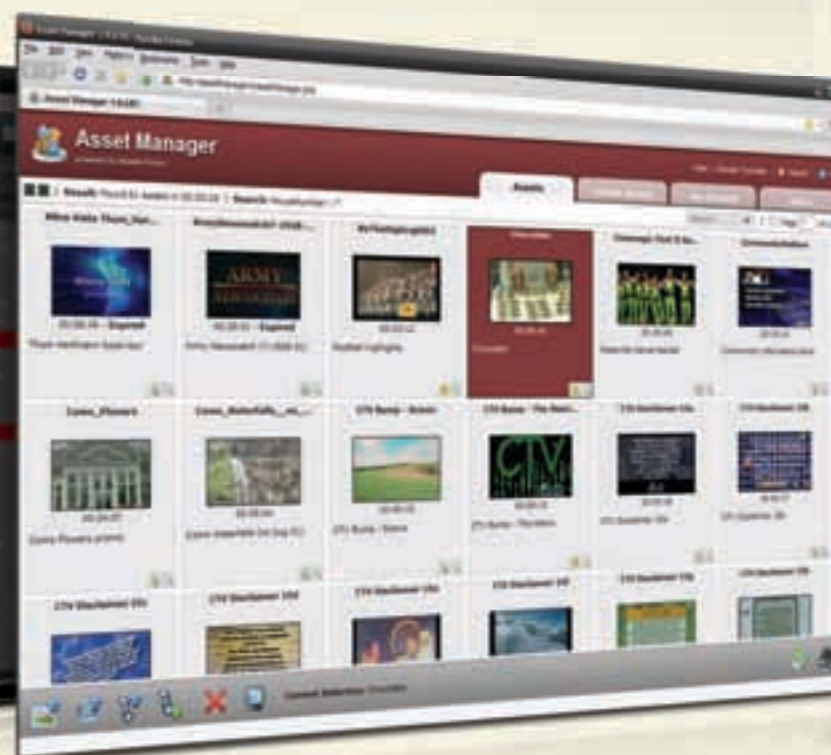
Asset Manager

Assets

Wine Kids Thum_for...

00:00:30 – Expired

ARMY

00:00:30 – Expired

00:00:12

CTV Bump - Scenic

CTV Bump - The Rest...

CTV Disclaimer 10b

CTV Disclaimer 10

CTV Disclaimer 10c

CTV Disclaimer 10d

CTV Disclaimer 10f

CTV Disclaimer 10g

CTV Disclaimer 10h

CTV

Current Selection: